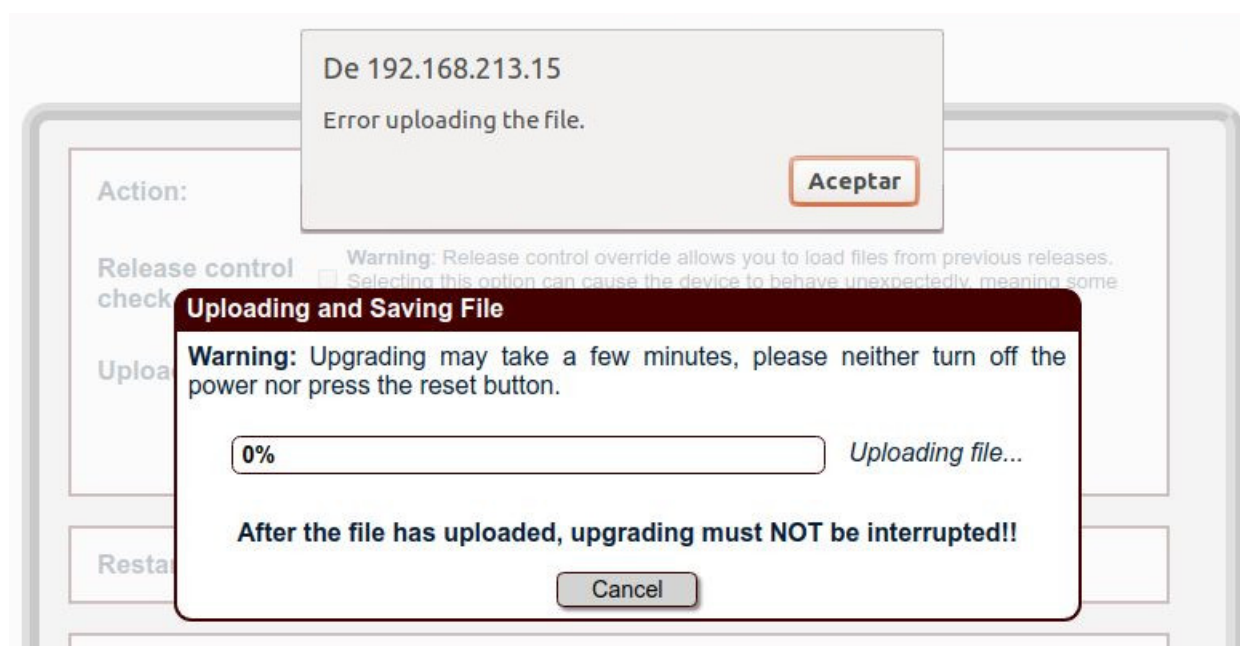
De 192.168.213.15

Error uploading the file.

Aceptar

Action:

Release control check

Warning: Release control override allows you to load files from previous releases. Selecting this option can cause the device to behave unexpectedly, meaning some

Uploa

Uploading and Saving File

Warning: Upgrading may take a few minutes, please neither turn off the power nor press the reset button.

0%

Uploading file...

After the file has uploaded, upgrading must NOT be interrupted!!

Cancel

Resta